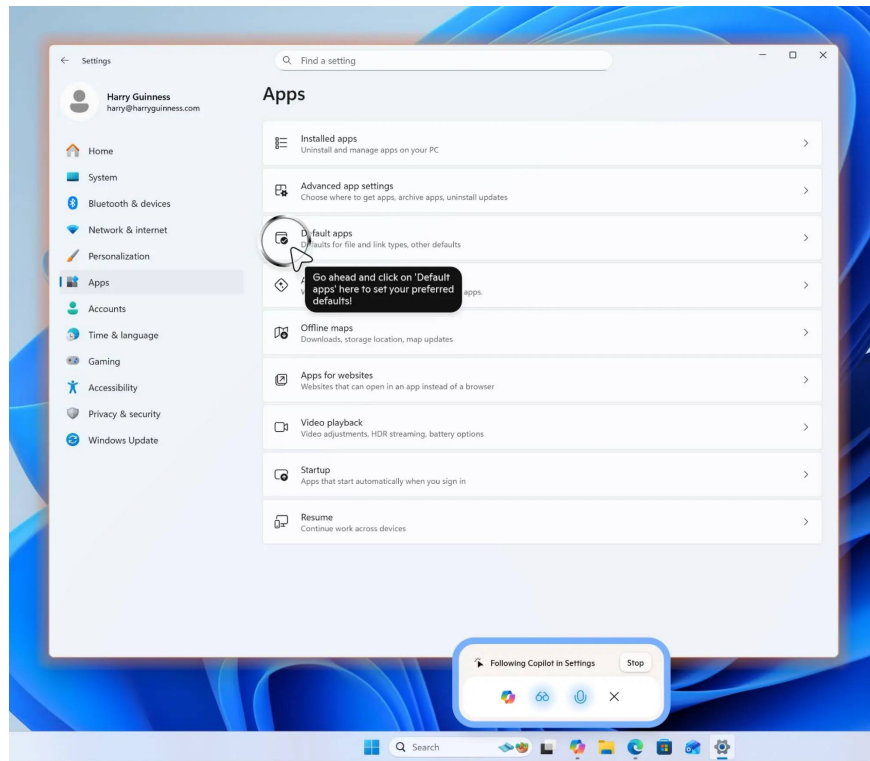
← Settings

Find a setting

Harry Guinness
harry@harryguinness.com

Home
System
Bluetooth & devices
Network & internet
Personalization
Apps
Accounts
Time & language
Gaming
Accessibility
Privacy & security
Windows Update

Apps

Installed apps
Uninstall and manage apps on your PC

Advanced app settings
Choose where to get apps, archive apps, uninstall updates

D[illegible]fault apps
D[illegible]faults for file and link types, other defaults

Go ahead and click on 'Default apps' here to set your preferred defaults!

A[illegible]
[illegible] apps.

Offline maps
Downloads, storage location, map updates

Apps for websites
Websites that can open in an app instead of a browser

Video playback
Video adjustments, HDR streaming, battery options

Startup
Apps that start automatically when you sign in

Resume
Continue work across devices

Following Copilot in Settings
Stop

Search